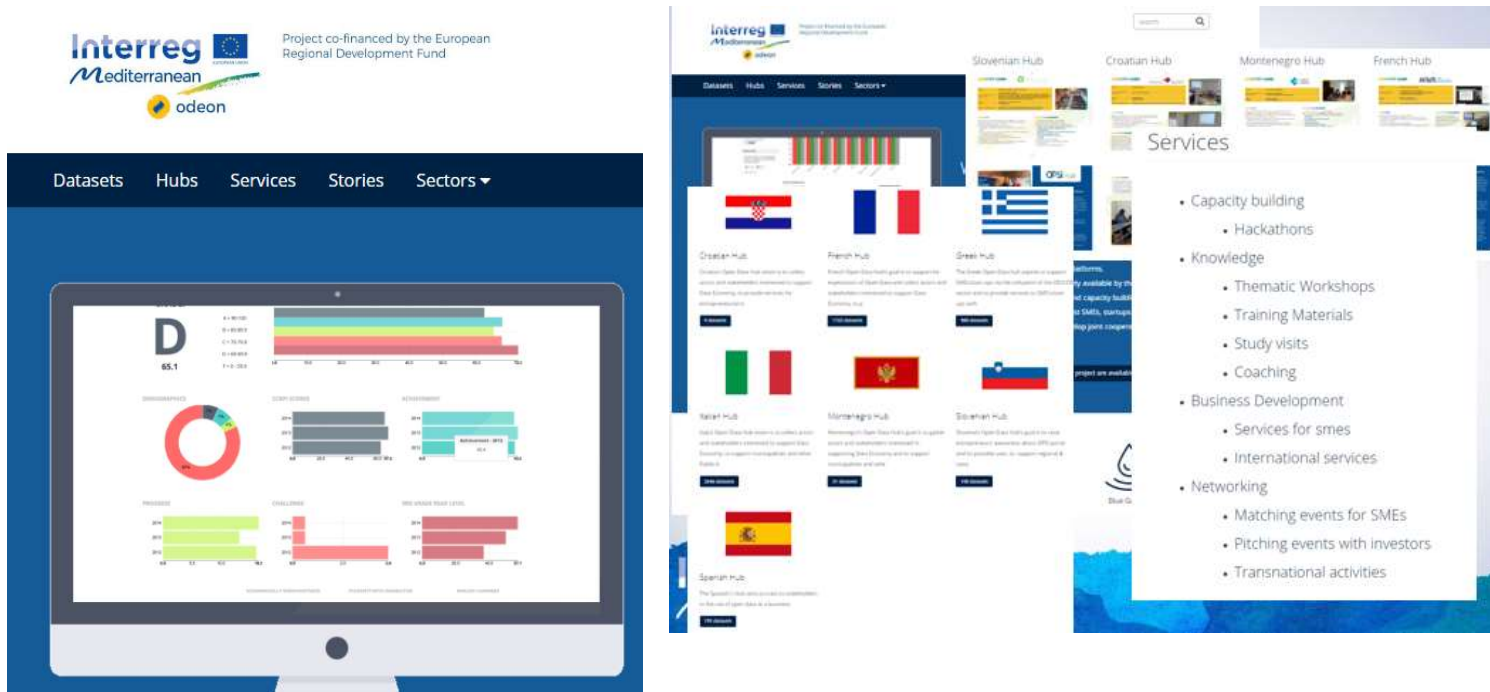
Interreg
Mediterranean
odeon

Project co-financed by the European Regional Development Fund

Datasets Hubs Services Stories Sectors

D
65.1

Slovenian Hub
Croatian Hub
Montenegro Hub
French Hub

Services

- Capacity building
  - Hackathons
- Knowledge
  - Thematic Workshops
  - Training Materials
  - Study visits
  - Coaching
- Business Development
  - Services for smes
  - International services
- Networking
  - Matching events for SMEs
  - Pitching events with investors
  - Transnational activities

Croatian Hub
French Hub
Greek Hub
Italian Hub
Montenegro Hub
Slovenian Hub
Spanish Hub

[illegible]